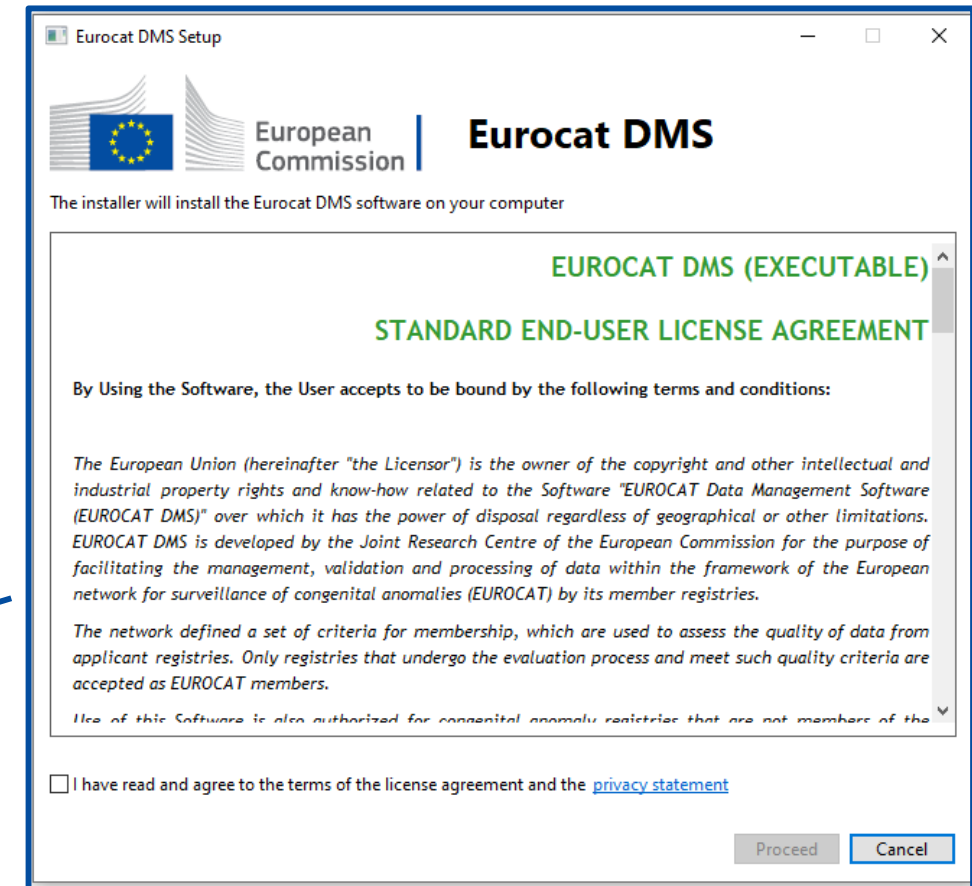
Eurocat DMS Setup

European Commission

Eurocat DMS

The installer will install the Eurocat DMS software on your computer

EUROCAT DMS (EXECUTABLE)

STANDARD END-USER LICENSE AGREEMENT

By Using the Software, the User accepts to be bound by the following terms and conditions:

The European Union (hereinafter "the Licensor") is the owner of the copyright and other intellectual and industrial property rights and know-how related to the Software "EUROCAT Data Management Software (EUROCAT DMS)" over which it has the power of disposal regardless of geographical or other limitations. EUROCAT DMS is developed by the Joint Research Centre of the European Commission for the purpose of facilitating the management, validation and processing of data within the framework of the European network for surveillance of congenital anomalies (EUROCAT) by its member registries.

The network defined a set of criteria for membership, which are used to assess the quality of data from applicant registries. Only registries that undergo the evaluation process and meet such quality criteria are accepted as EUROCAT members.

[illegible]

I have read and agree to the terms of the license agreement and the privacy statement

Proceed

Cancel